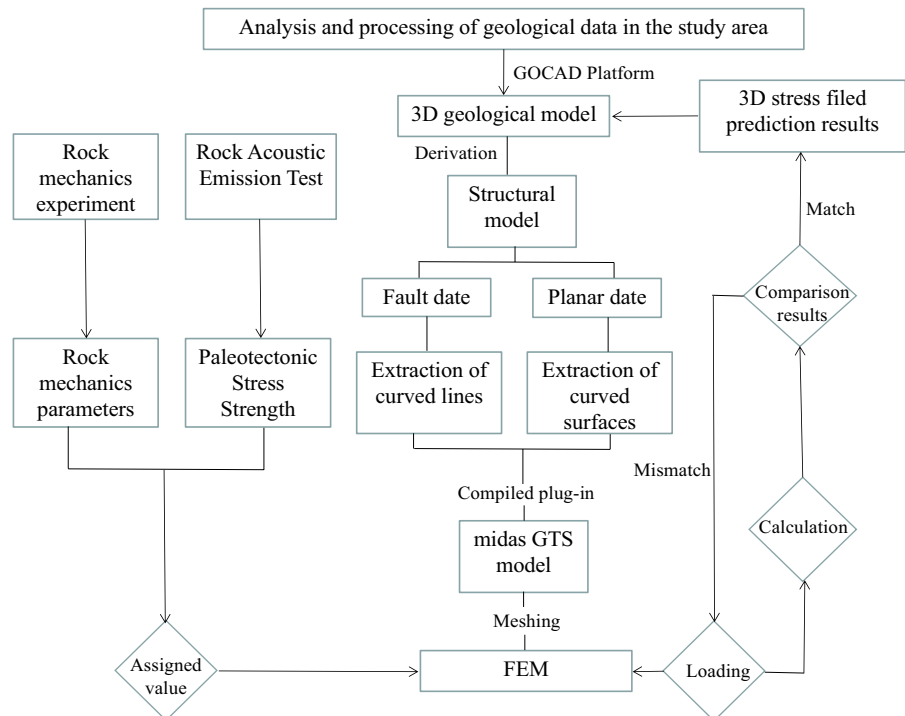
Analysis and processing of geological data in the study area

GOCAD Platform

3D geological model

3D stress filed prediction results

Derivation

Structural model

Rock mechanics experiment

Rock Acoustic Emission Test

Match

Fault date

Planar date

Comparison results

Rock mechanics parameters

Paleotectonic Stress Strength

Extraction of curved lines

Extraction of curved surfaces

Mismatch

Compiled plug-in

Calculation

midas GTS model

Meshing

Assigned value

FEM

Loading